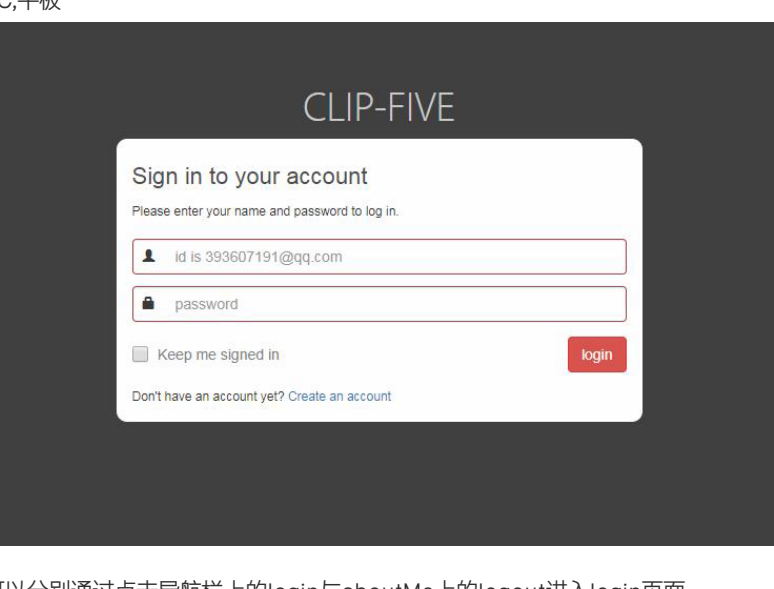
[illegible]

CLIP-FIVE

Sign in to your account

Please enter your name and password to log in.

id is 393607191@qq.com

password

Keep me signed in

login

Don't have an account yet? Create an account

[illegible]以分别通过点击导航栏上的login与aboutMe上的logout进入login页面